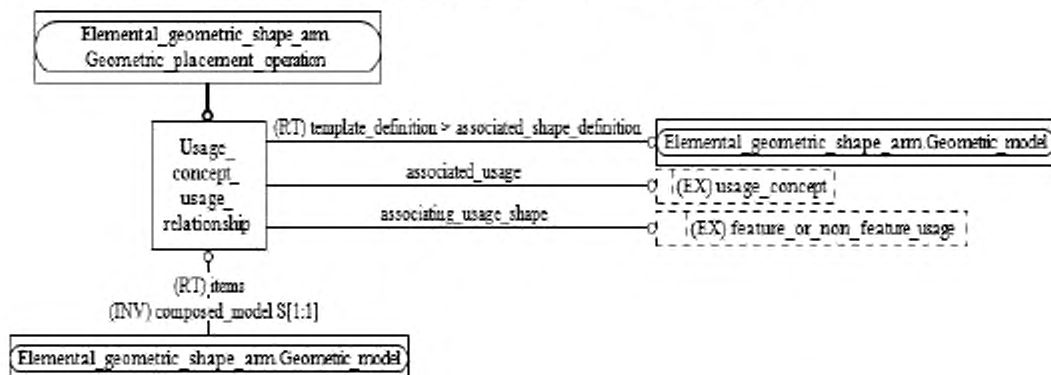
Elemental_geometric_shape_arm.
Geometric_placement_operation

Usage_
concept_
usage_
relationship

(RT) template_definition > associated_shape_definition

Elemental_geometric_shape_arm.Geometric_model

associated_usage

(EX) usage_concept

associating_usage_shape

(EX) feature_or_non_feature_usage

(RT) items
(INV) composed_model S[1:1]

Elemental_geometric_shape_arm.Geometric_model